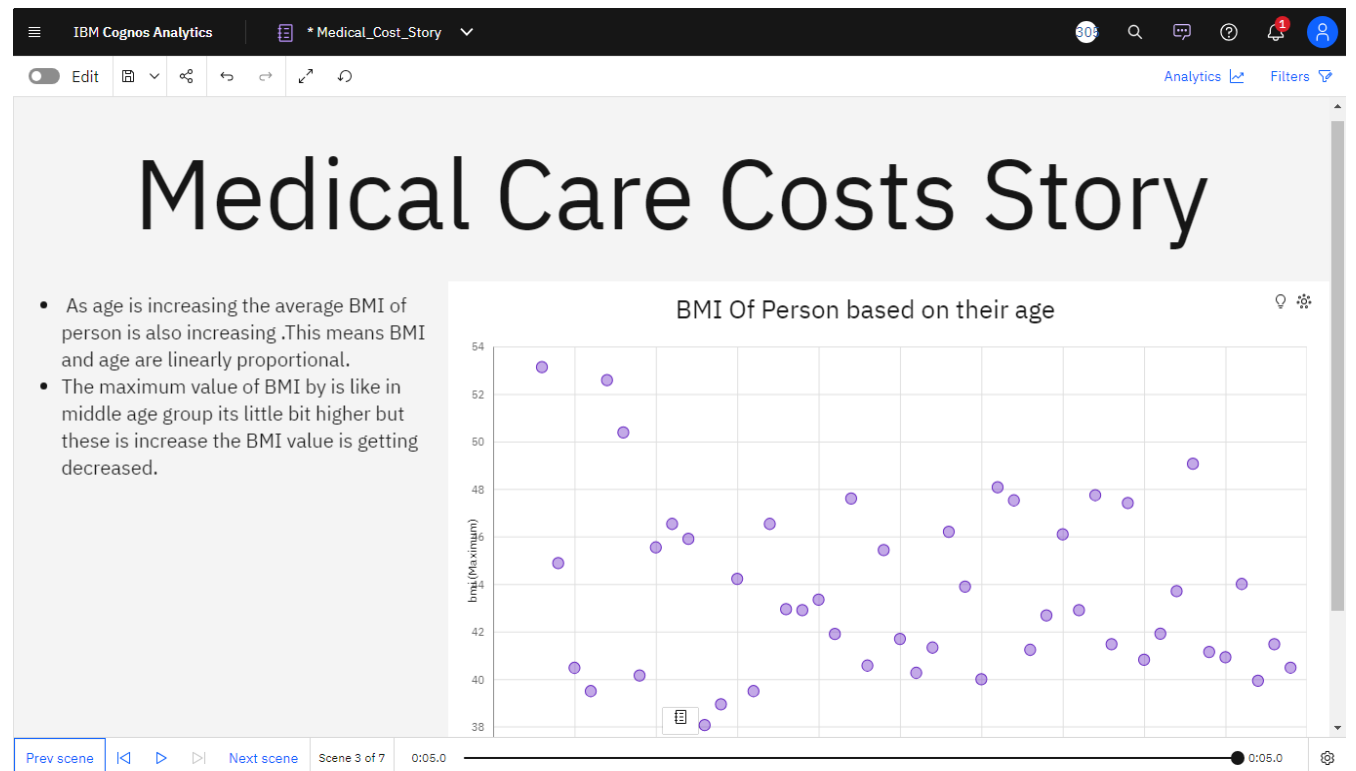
IBM Cognos Analytics

* Medical_Cost_Story

306

1

Edit

Analytics

Filters

Medical Care Costs Story

- As age is increasing the average BMI of person is also increasing .This means BMI and age are linearly proportional.
- The maximum value of BMI by is like in middle age group its little bit higher but these is increase the BMI value is getting decreased.

BMI Of Person based on their age

bmi (Maximum)

54
52
50
48
46
44
42
40
38

Prev scene

Next scene

Scene 3 of 7

0:05.0

0:05.0